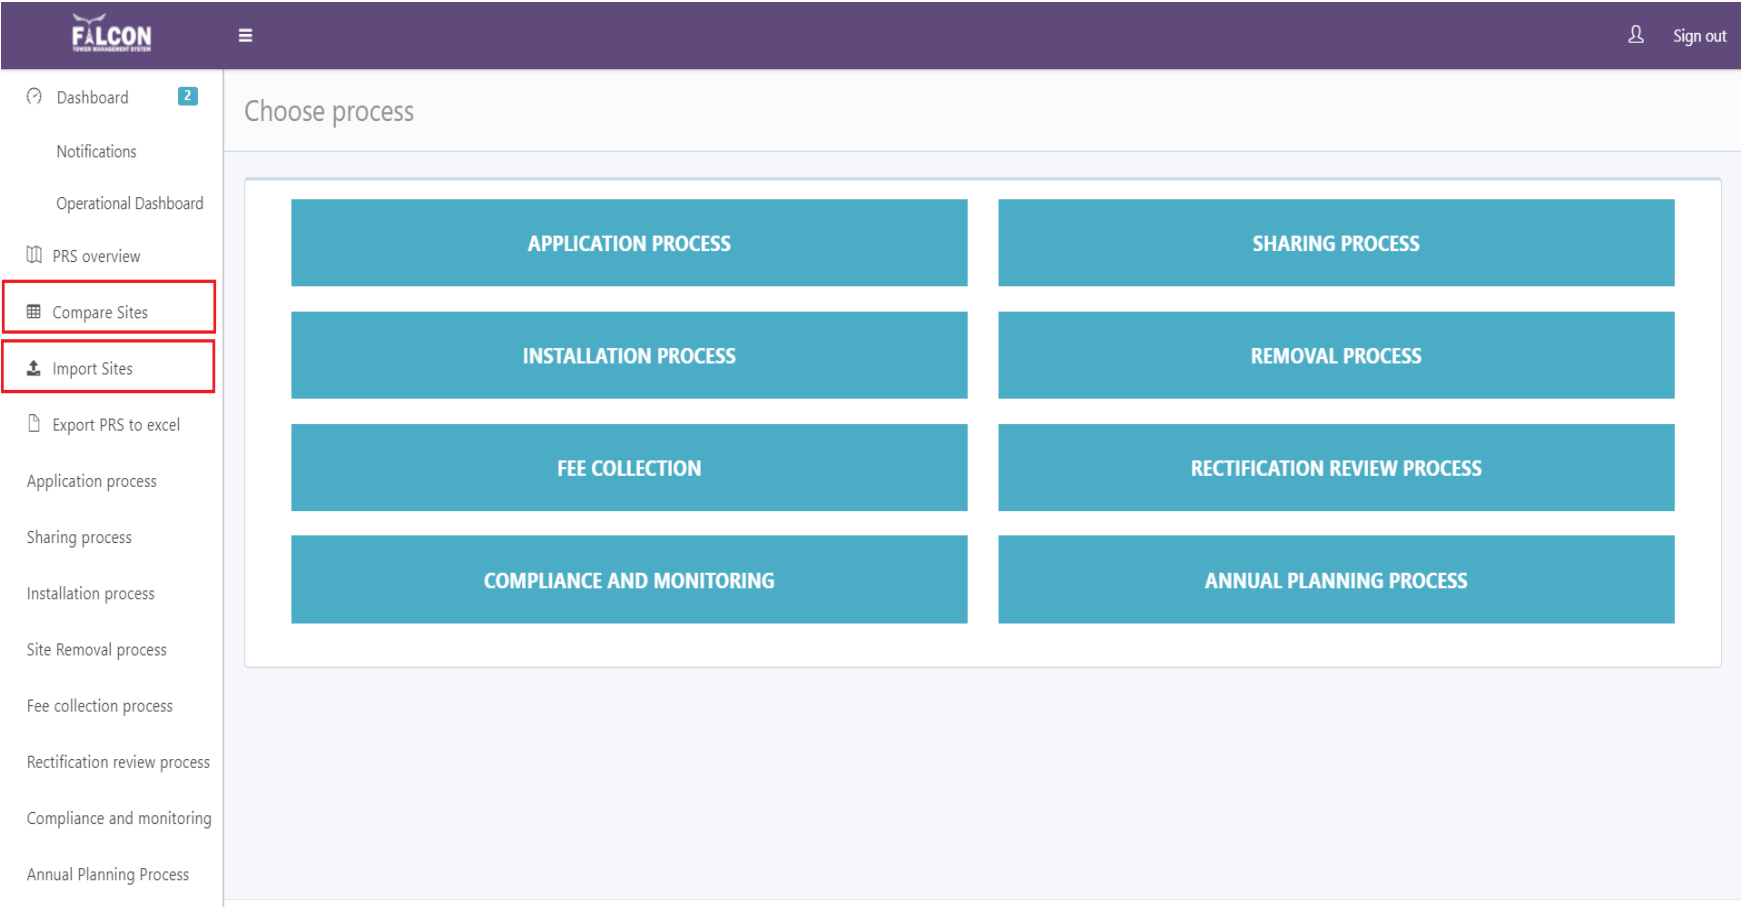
FALCON
TOWER MANAGEMENT SYSTEM

≡

Sign out

Dashboard 2

Notifications

Operational Dashboard

PRS overview

Compare Sites

Import Sites

Export PRS to excel

Application process

Sharing process

Installation process

Site Removal process

Fee collection process

Rectification review process

Compliance and monitoring

Annual Planning Process

Choose process

APPLICATION PROCESS

SHARING PROCESS

INSTALLATION PROCESS

REMOVAL PROCESS

FEE COLLECTION

RECTIFICATION REVIEW PROCESS

COMPLIANCE AND MONITORING

ANNUAL PLANNING PROCESS